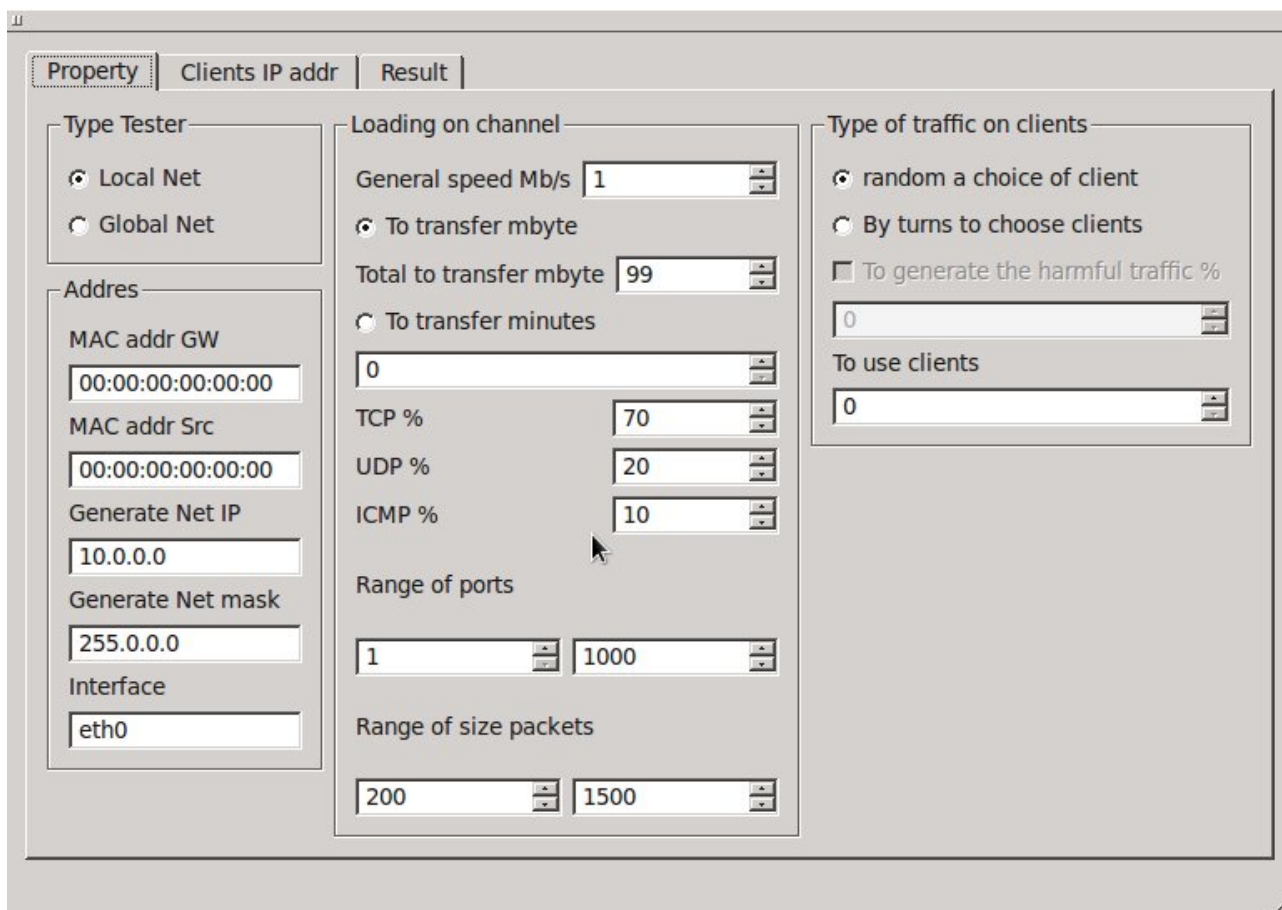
Property | Clients IP addr | Result

Type Tester
Local Net
Global Net

Addres
MAC addr GW
00:00:00:00:00:00
MAC addr Src
00:00:00:00:00:00
Generate Net IP
10.0.0.0
Generate Net mask
255.0.0.0
Interface
eth0

Loading on channel
General speed Mb/s 1
To transfer mbyte
Total to transfer mbyte 99
To transfer minutes
0
TCP % 70
UDP % 20
ICMP % 10
Range of ports
1 1000
Range of size packets
200 1500

Type of traffic on clients
random a choice of client
By turns to choose clients
To generate the harmful traffic %
0
To use clients
0